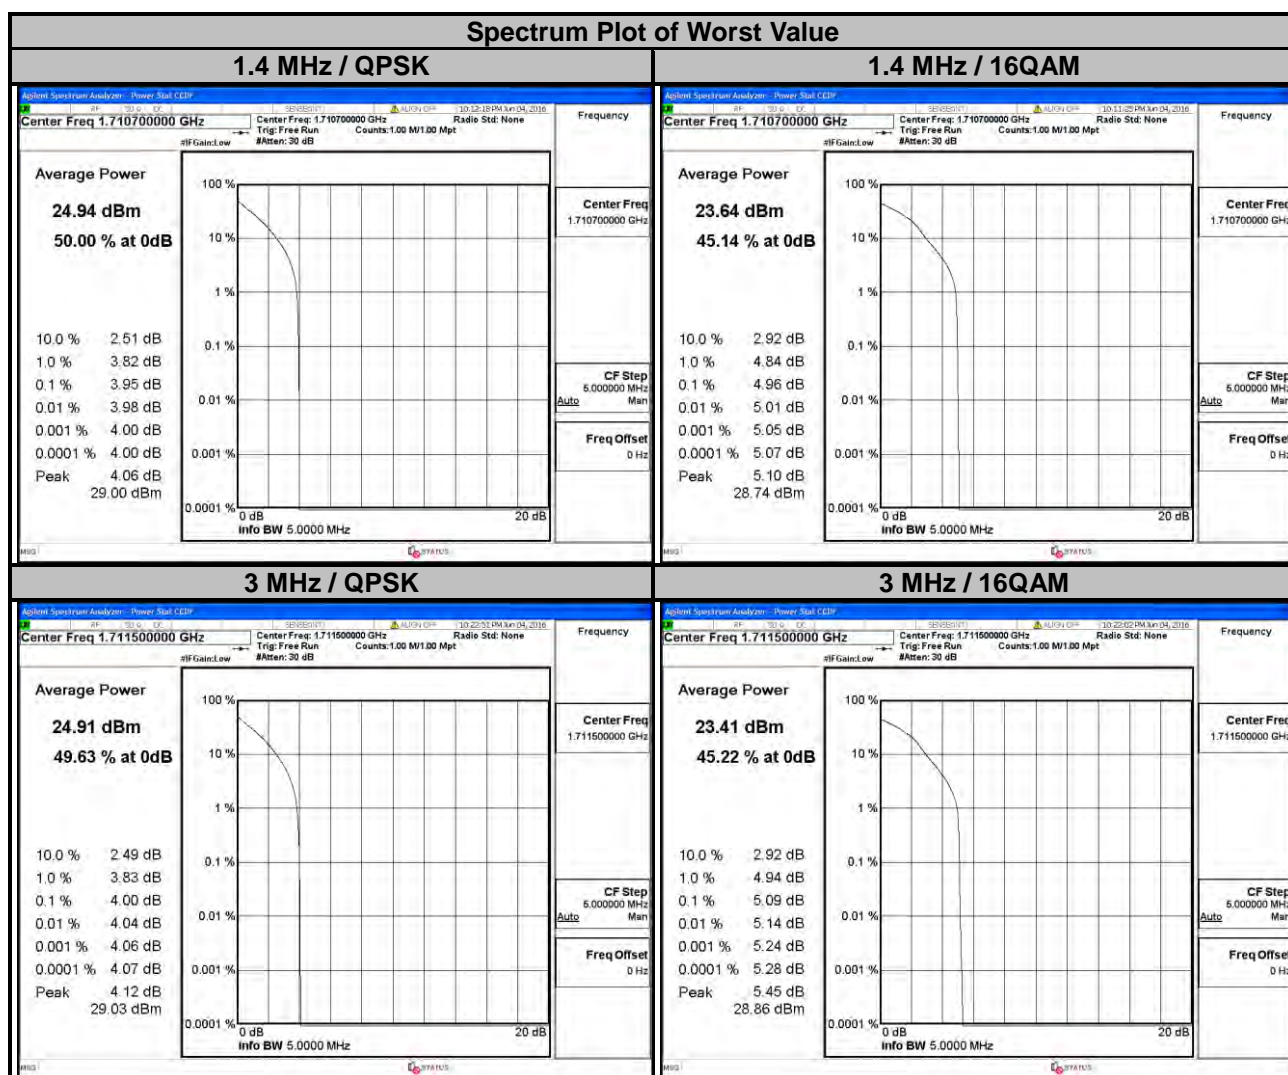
Spectrum Plot of Worst Value

1.4 MHz / QPSK

Agilent Spectrum Analyzer - Power Stat CCDF
RF 50 Ω DC SENSE:INT ALIGN OFF 10:12:18 PM Jun 04, 2016
Center Freq 1.710700000 GHz
Center Freq: 1.710700000 GHz Trig: Free Run #Atten: 30 dB
Radio Std: None Counts: 1.00 M/1.00 Mpt
#IFGain:Low
Frequency

Average Power
24.94 dBm
50.00 % at 0dB

| | |
|---|---|
| 10.0 % | 2.51 dB |
| 1.0 % | 3.82 dB |
| 0.1 % | 3.95 dB |
| 0.01 % | 3.98 dB |
| 0.001 % | 4.00 dB |
| 0.0001 % | 4.00 dB |
| Peak | 4.06 dB |

29.00 dBm

100 %
10 %
1 %
0.1 %
0.01 %
0.001 %
0.0001 %
0 dB
20 dB
Info BW 5.0000 MHz

Center Freq
1.710700000 GHz
CF Step
5.000000 MHz
Auto Man
Freq Offset
0 Hz
MSG
STATUS

1.4 MHz / 16QAM

Agilent Spectrum Analyzer - Power Stat CCDF
RF 50 Ω DC SENSE:INT ALIGN OFF 10:11:25 PM Jun 04, 2016
Center Freq 1.710700000 GHz
Center Freq: 1.710700000 GHz Trig: Free Run #Atten: 30 dB
Radio Std: None Counts: 1.00 M/1.00 Mpt
#IFGain:Low
Frequency

Average Power
23.64 dBm
45.14 % at 0dB

| | |
|---|---|
| 10.0 % | 2.92 dB |
| 1.0 % | 4.84 dB |
| 0.1 % | 4.96 dB |
| 0.01 % | 5.01 dB |
| 0.001 % | 5.05 dB |
| 0.0001 % | 5.07 dB |
| Peak | 5.10 dB |

28.74 dBm

100 %
10 %
1 %
0.1 %
0.01 %
0.001 %
0.0001 %
0 dB
20 dB
Info BW 5.0000 MHz

Center Freq
1.710700000 GHz
CF Step
5.000000 MHz
Auto Man
Freq Offset
0 Hz
MSG
STATUS

3 MHz / QPSK

Agilent Spectrum Analyzer - Power Stat CCDF
RF 50 Ω DC SENSE:INT ALIGN OFF 10:22:51 PM Jun 04, 2016
Center Freq 1.711500000 GHz
Center Freq: 1.711500000 GHz Trig: Free Run #Atten: 30 dB
Radio Std: None Counts: 1.00 M/1.00 Mpt
#IFGain:Low
Frequency

Average Power
24.91 dBm
49.63 % at 0dB

| | |
|---|---|
| 10.0 % | 2.49 dB |
| 1.0 % | 3.83 dB |
| 0.1 % | 4.00 dB |
| 0.01 % | 4.04 dB |
| 0.001 % | 4.06 dB |
| 0.0001 % | 4.07 dB |
| Peak | 4.12 dB |

29.03 dBm

100 %
10 %
1 %
0.1 %
0.01 %
0.001 %
0.0001 %
0 dB
20 dB
Info BW 5.0000 MHz

Center Freq
1.711500000 GHz
CF Step
5.000000 MHz
Auto Man
Freq Offset
0 Hz
MSG
STATUS

3 MHz / 16QAM

Agilent Spectrum Analyzer - Power Stat CCDF
RF 50 Ω DC SENSE:INT ALIGN OFF 10:22:02 PM Jun 04, 2016
Center Freq 1.711500000 GHz
Center Freq: 1.711500000 GHz Trig: Free Run #Atten: 30 dB
Radio Std: None Counts: 1.00 M/1.00 Mpt
#IFGain:Low
Frequency

Average Power
23.41 dBm
45.22 % at 0dB

| | |
|---|---|
| 10.0 % | 2.92 dB |
| 1.0 % | 4.94 dB |
| 0.1 % | 5.09 dB |
| 0.01 % | 5.14 dB |
| 0.001 % | 5.24 dB |
| 0.0001 % | 5.28 dB |
| Peak | 5.45 dB |

28.86 dBm

100 %
10 %
1 %
0.1 %
0.01 %
0.001 %
0.0001 %
0 dB
20 dB
Info BW 5.0000 MHz

Center Freq
1.711500000 GHz
CF Step
5.000000 MHz
Auto Man
Freq Offset
0 Hz
MSG
STATUS